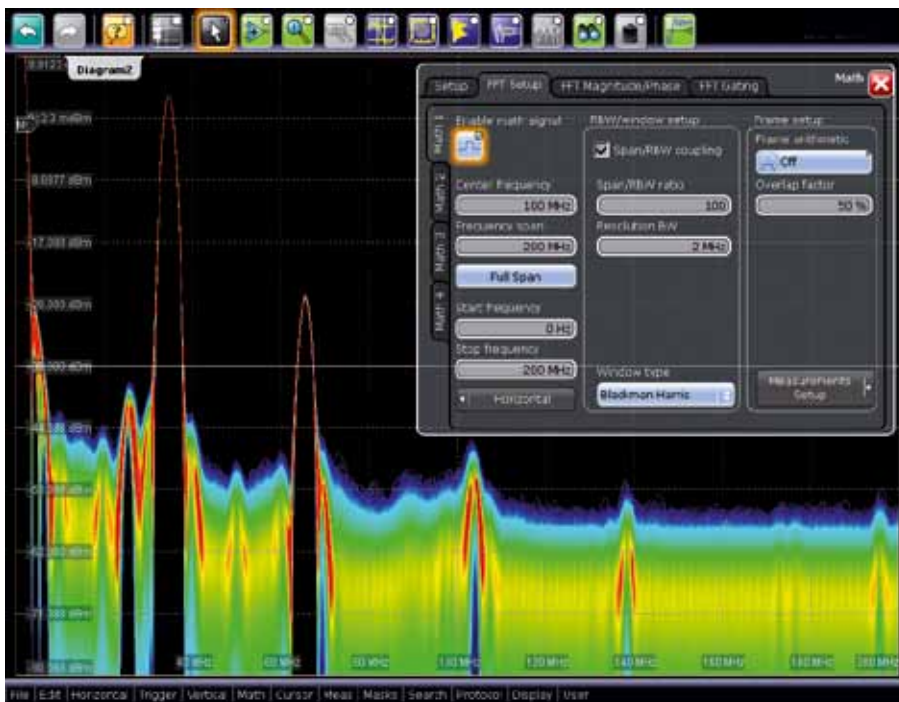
Diagram2

2.2 mdBm
-8.0377 dBm
-17.383 dBm
-26.383 dBm
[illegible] dBm
-44.383 dBm
-53.383 dBm
-62.383 dBm
-71.383 dBm
-80.383 dBm

Setup | FFT Setup | FFT Magnitude/Phase | FFT Gating
Math

Math 1
Math 2
Math 3
Math 4

Enable math signal
Center frequency
100 MHz
Frequency span
200 MHz
Full Span
Start frequency
0 Hz
Stop frequency
200 MHz
Horizontal

RBW/window setup
Span/RBW coupling
Span/RBW ratio
100
Resolution BW
2 MHz
Window type
Blackman Harris

Frame setup
Frame arithmetic
Off
Overlap factor
50 %
Measurements Setup

40 MHz
60 MHz
80 MHz
100 MHz
120 MHz
140 MHz
160 MHz
180 MHz
200 MHz

File | Edit | Horizontal | Trigger | Vertical | Math | Cursor | Meas | Masks | Search | Protocol | Display | User